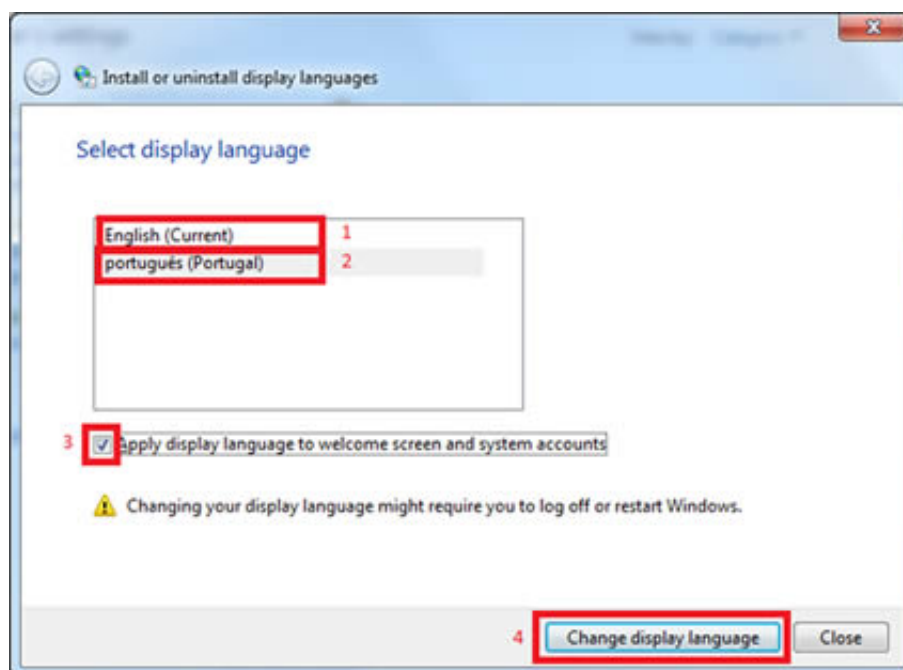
Install or uninstall display languages

Select display language

English (Current) 1
português (Portugal) 2

3 Apply display language to welcome screen and system accounts

Changing your display language might require you to log off or restart Windows.

4 Change display language Close